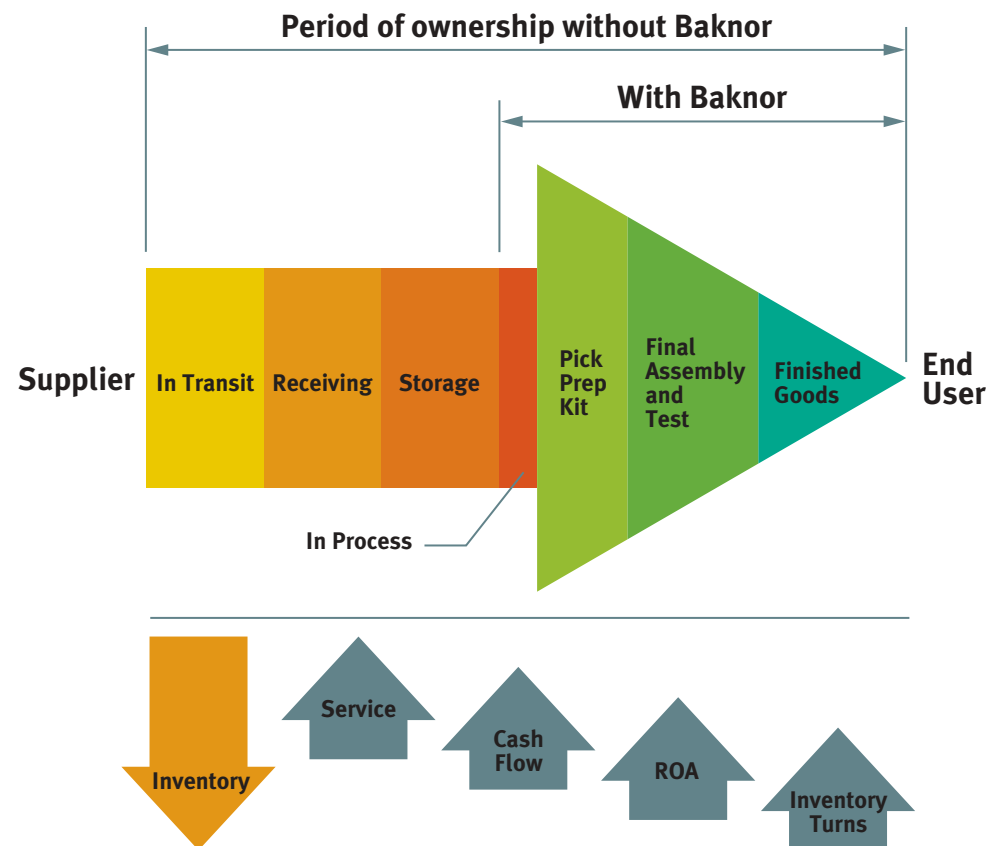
Period of ownership without Baknor

With Baknor

Supplier

In Transit

Receiving

Storage

Pick Prep Kit

Final Assembly and Test

Finished Goods

End User

In Process

Inventory

Service

Cash Flow

ROA

Inventory Turns